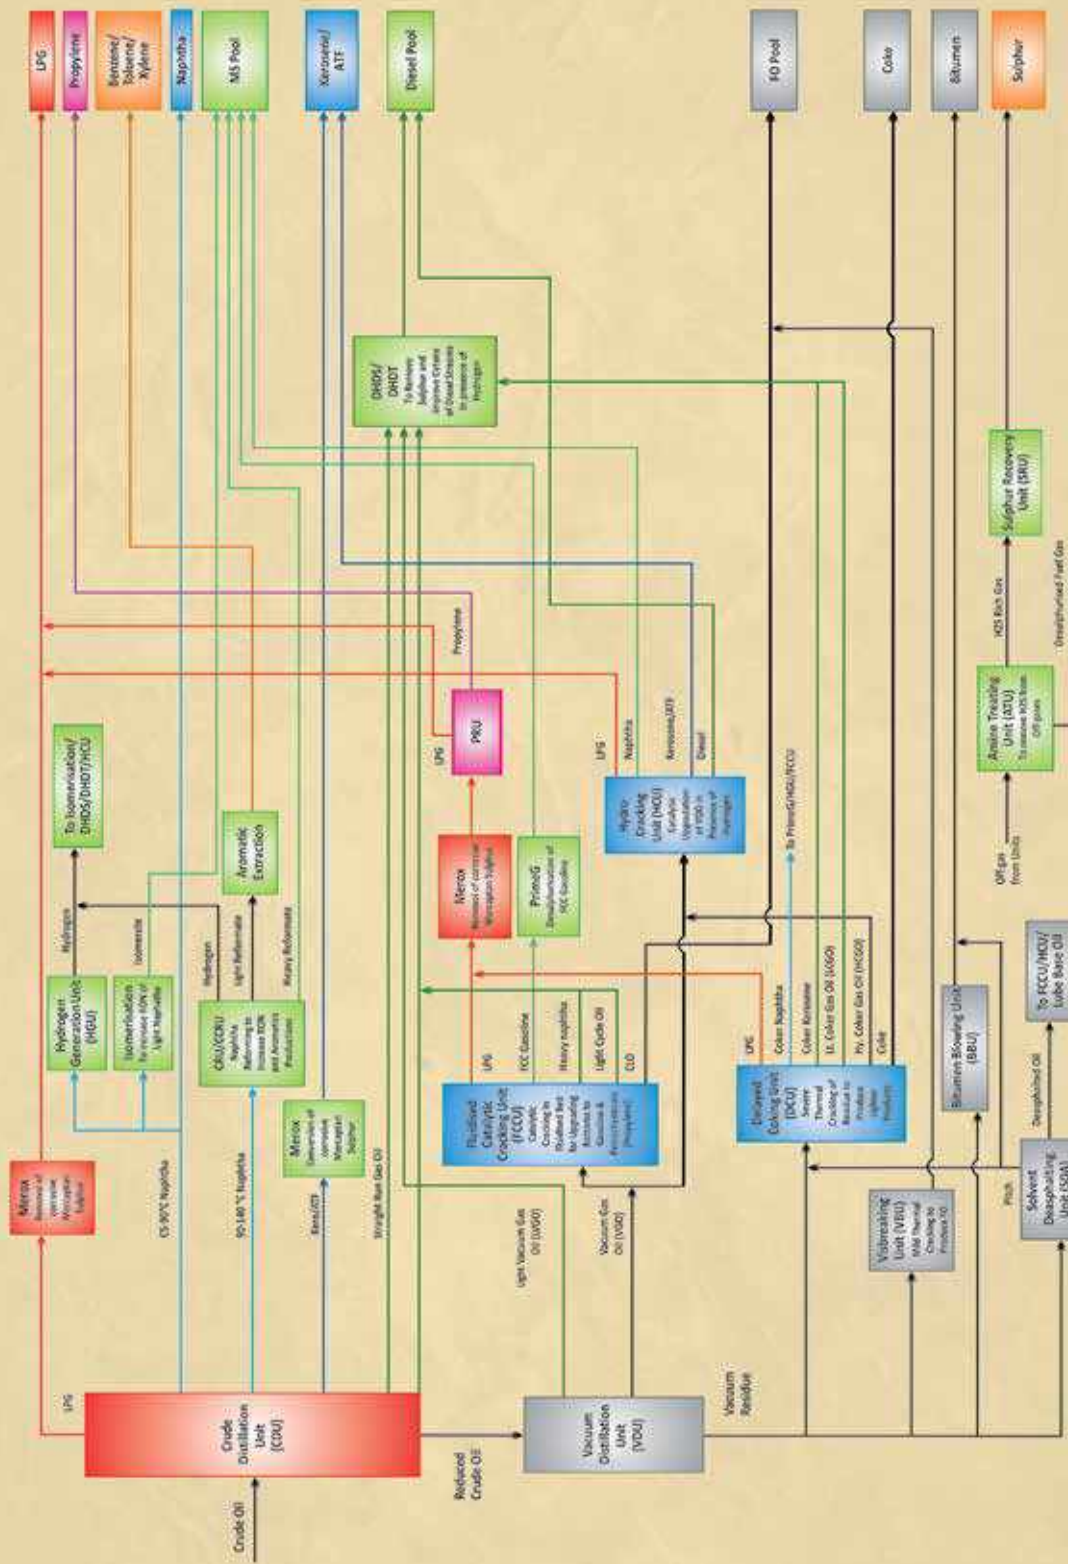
LPG
Propylene
Benzene/ Toluene/ Xylene
Naphtha
MS Pool
Kerosene/ ATF
Diesel Pool
FO Pool
Coke
Bitumen
Sulphur

Crude Oil
Crude Distillation Unit (CDU)
LPG
C5-90°C Naphtha
90-140 °C Naphtha
Kero/ATF
Straight Run Gas Oil
Reduced Crude Oil
Vacuum Distillation Unit (VDU)
Vacuum Residue
Light Vacuum Gas Oil (LVGO)
Vacuum Gas Oil (VGO)

Merox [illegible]
Hydrogen Generation Unit (HGU)
Hydrogen
To Isomerisation/ DHDS/DHDT/HCU
Isomerisation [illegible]
Isomerate
CRU/CCRU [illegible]
Hydrogen
Light Reformate
Heavy Reformate
Aromatic Extraction
Merox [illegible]

Fluidised Catalytic Cracking Unit (FCCU) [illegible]
LPG
FCC Gasoline
Heavy Naphtha
Light Cycle Oil
CLO
Merox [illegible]
PrimeG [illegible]
PRU
LPG
Propylene

Hydro Cracking Unit (HCU) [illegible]
LPG
Naphtha
Kerosene/ATF
Diesel

DHDS/ DHDT To Remove Sulphur and improve Cetane of Diesel Streams in presence of Hydrogen

Delayed Coking Unit (DCU) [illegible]
LPG
Coker Naphtha
Coker Kerosene
Lt. Coker Gas Oil (LCGO)
Hy. Coker Gas Oil (HCGO)
Coke
To PrimeG/HCU/FCCU

Visbreaking Unit (VBU) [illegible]
Bitumen Blowing Unit (BBU)
Solvent Deasphalting Unit (SDA)
Pitch
Deasphalted Oil
To FCCU/HCU/ Lube Base Oil

Off gas from Units
Amine Treating Unit (ATU) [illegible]
H2S Rich Gas
Sulphur Recovery Unit (SRU)
Desulphurised Fuel Gas